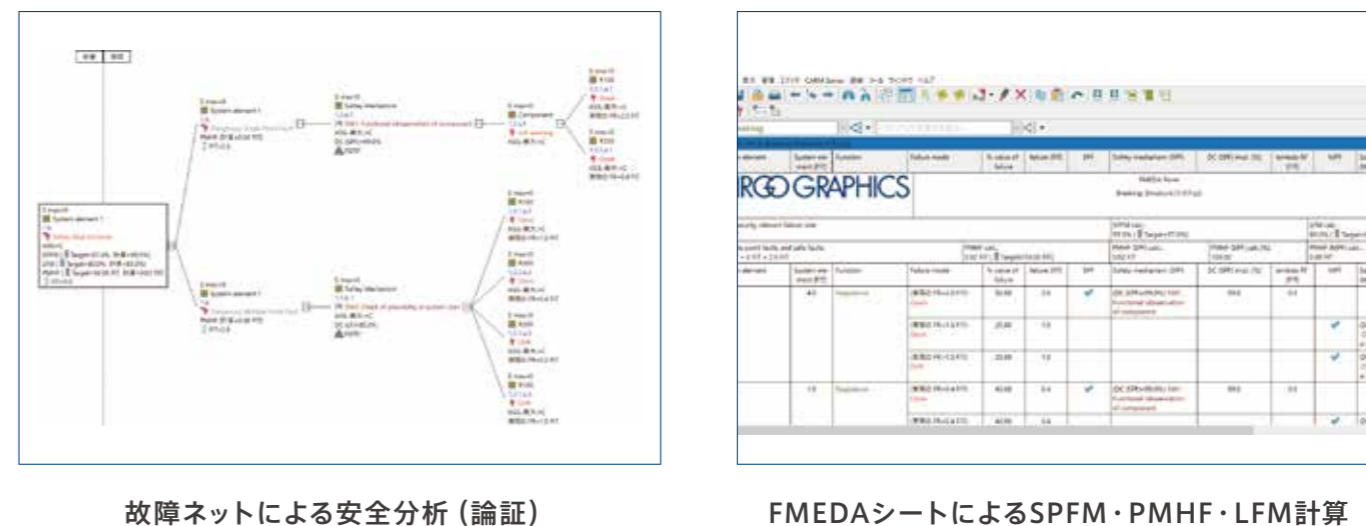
System element 1

Safety Mechanism

Component

System element 1

System element 1

Safety Mechanism

IRGO GRAPHICS

System element

Function

Failure mode

Safety mechanism (SM)

DC (SM) in %

Safety mechanism (SM)

Failure mode

System element

Function

故障ネットによる安全分析（論証）

FMEDAシートによるSPFM・PMHF・LFM計算